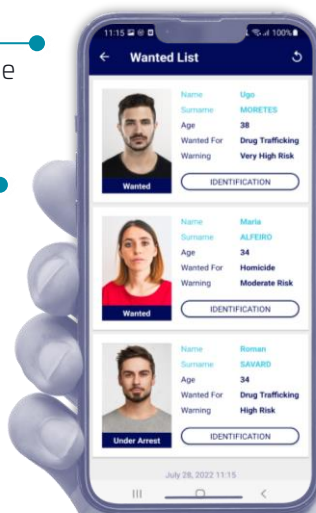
e

11:15

100%

Wanted List

Wanted

Name Ugo
Surname MORETES
Age 38
Wanted For Drug Trafficking
Warning Very High Risk

IDENTIFICATION

Wanted

Name Maria
Surname ALFEIRO
Age 34
Wanted For Homicide
Warning Moderate Risk

IDENTIFICATION

Under Arrest

Name Roman
Surname SAVARD
Age 34
Wanted For Drug Trafficking
Warning High Risk

IDENTIFICATION

July 28, 2022 11:15